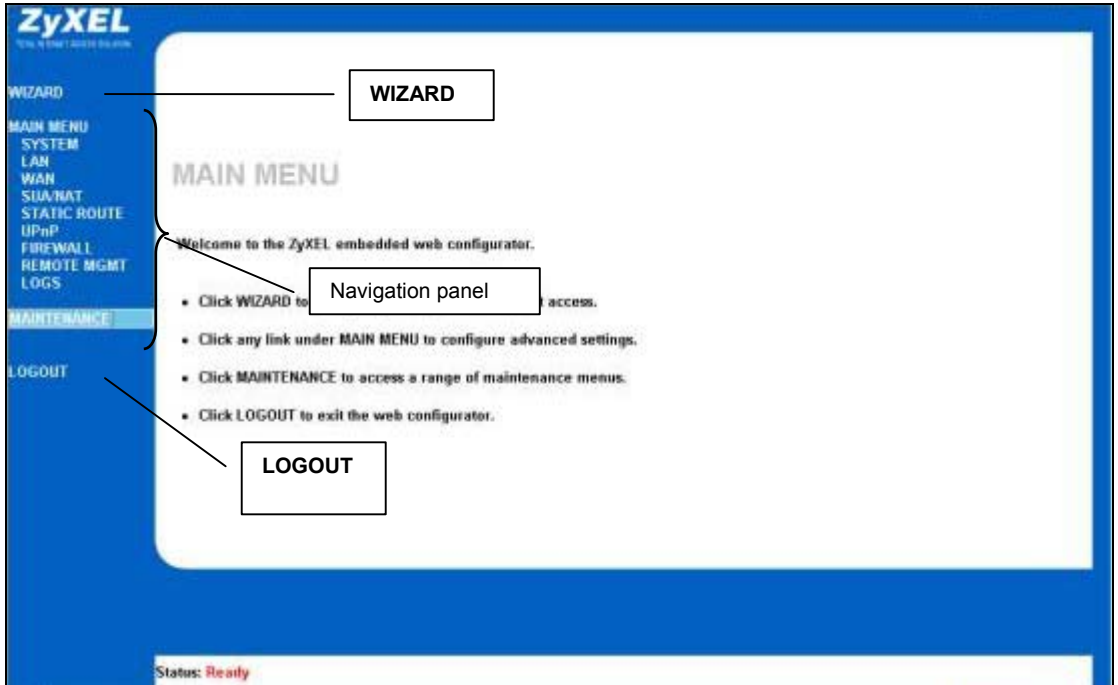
ZyXEL

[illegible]

WIZARD

MAIN MENU
SYSTEM
LAN
WAN
SUA/NAT
STATIC ROUTE
UPnP
FIREWALL
REMOTE MGMT
LOGS

MAINTENANCE

LOGOUT

WIZARD

MAIN MENU

Welcome to the ZyXEL embedded web configurator.

Navigation panel

• Click WIZARD to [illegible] access.

• Click any link under MAIN MENU to configure advanced settings.

• Click MAINTENANCE to access a range of maintenance menus.

• Click LOGOUT to exit the web configurator.

LOGOUT

Status: Ready